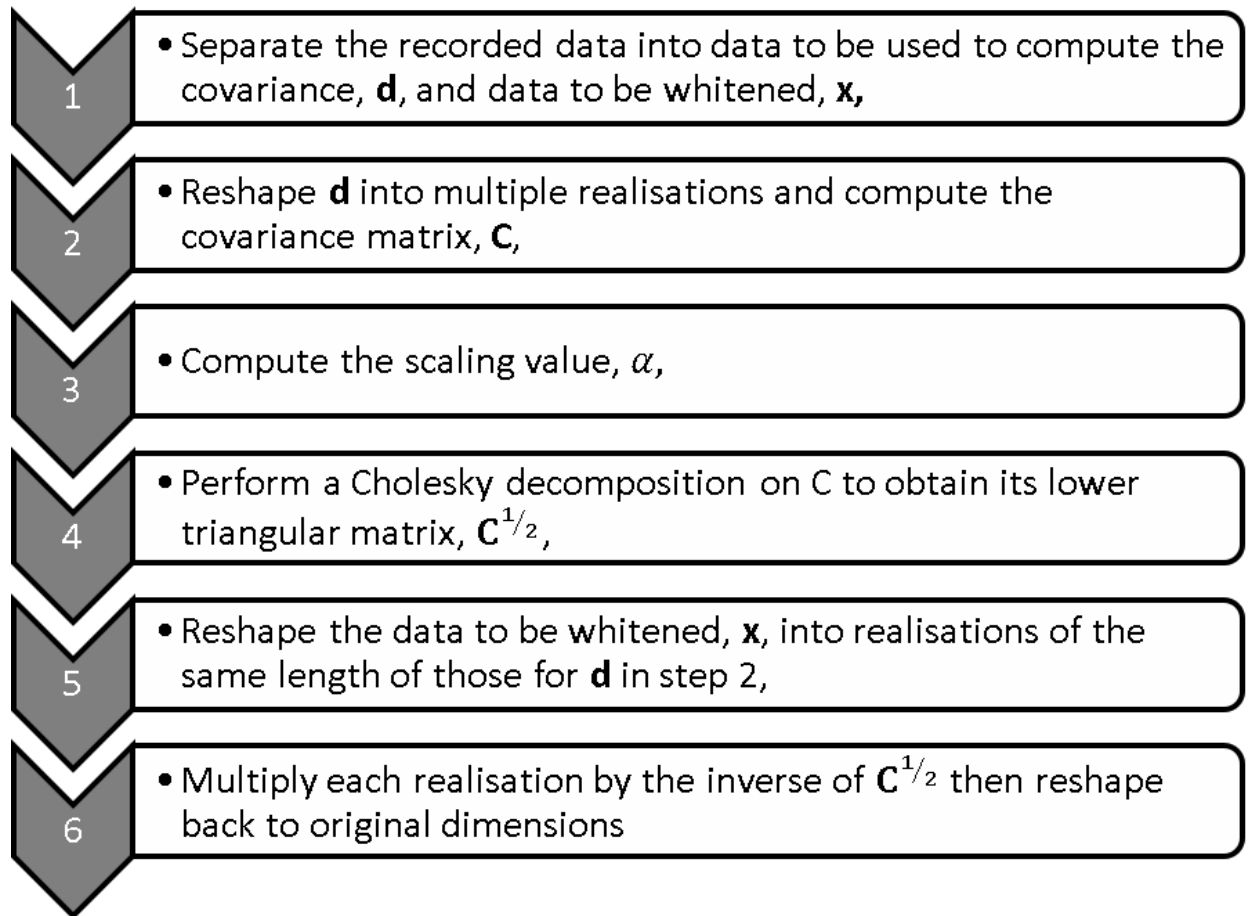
1

• Separate the recorded data into data to be used to compute the covariance, **d**, and data to be whitened, **x,**

2

• Reshape **d** into multiple realisations and compute the covariance matrix, **C**,

3

• Compute the scaling value, $\alpha$,

4

• Perform a Cholesky decomposition on C to obtain its lower triangular matrix, $\mathbf{C}^{1/2}$,

5

• Reshape the data to be whitened, **x**, into realisations of the same length of those for **d** in step 2,

6

• Multiply each realisation by the inverse of $\mathbf{C}^{1/2}$ then reshape back to original dimensions